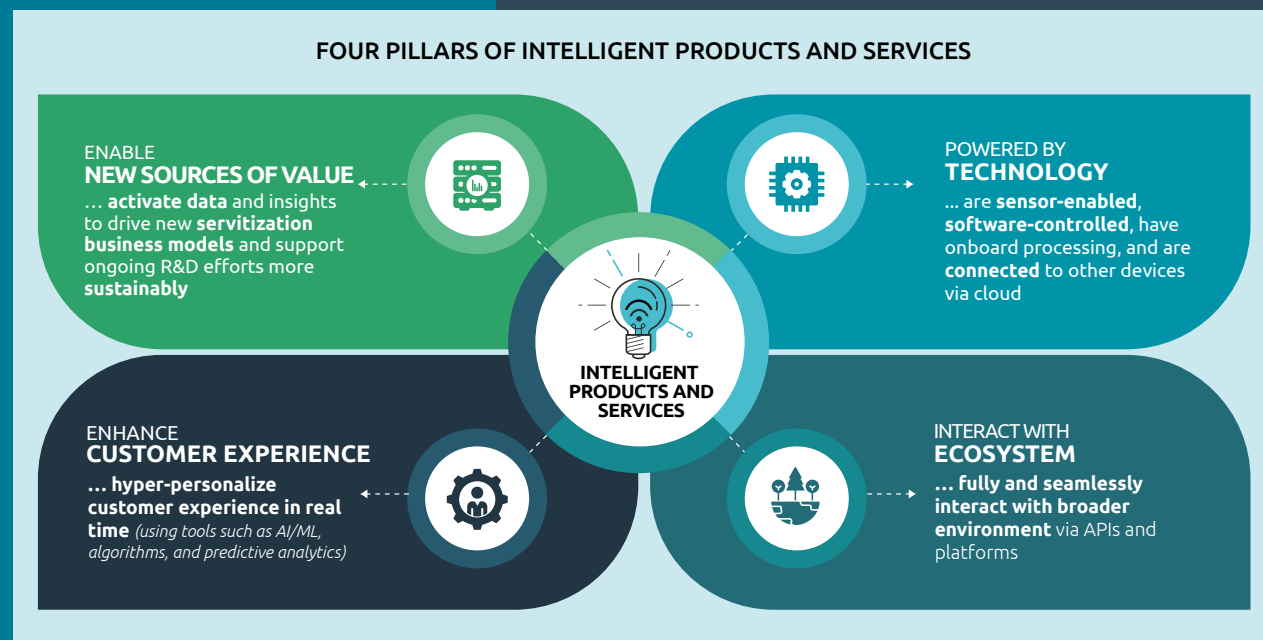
FOUR PILLARS OF INTELLIGENT PRODUCTS AND SERVICES

ENABLE
NEW SOURCES OF VALUE
… activate data and insights to drive new servitization business models and support ongoing R&D efforts more sustainably

POWERED BY
TECHNOLOGY
… are sensor-enabled, software-controlled, have onboard processing, and are connected to other devices via cloud

INTELLIGENT PRODUCTS AND SERVICES

ENHANCE
CUSTOMER EXPERIENCE
… hyper-personalize customer experience in real time (using tools such as AI/ML, algorithms, and predictive analytics)

INTERACT WITH
ECOSYSTEM
… fully and seamlessly interact with broader environment via APIs and platforms